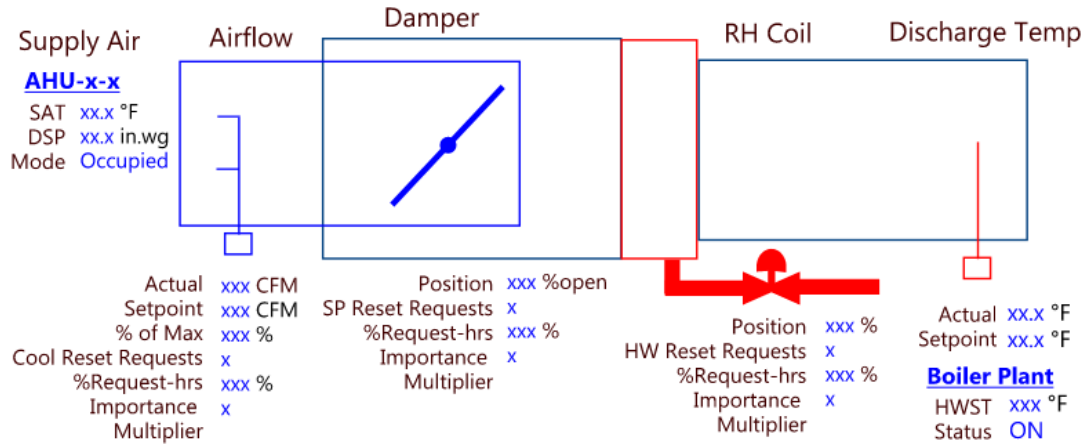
Supply Air

AHU-x-x

SAT xx.x °F
DSP xx.x in.wg
Mode Occupied

Airflow

Actual xxx CFM
Setpoint xxx CFM
% of Max xxx %
Cool Reset Requests x
%Request-hrs xxx %
Importance Multiplier x

Damper

Position xxx %open
SP Reset Requests x
%Request-hrs xxx %
Importance Multiplier x

RH Coil

Position xxx %
HW Reset Requests x
%Request-hrs xxx %
Importance Multiplier x

Discharge Temp

Actual xx.x °F
Setpoint xx.x °F

Boiler Plant

HWST xxx °F
Status ON